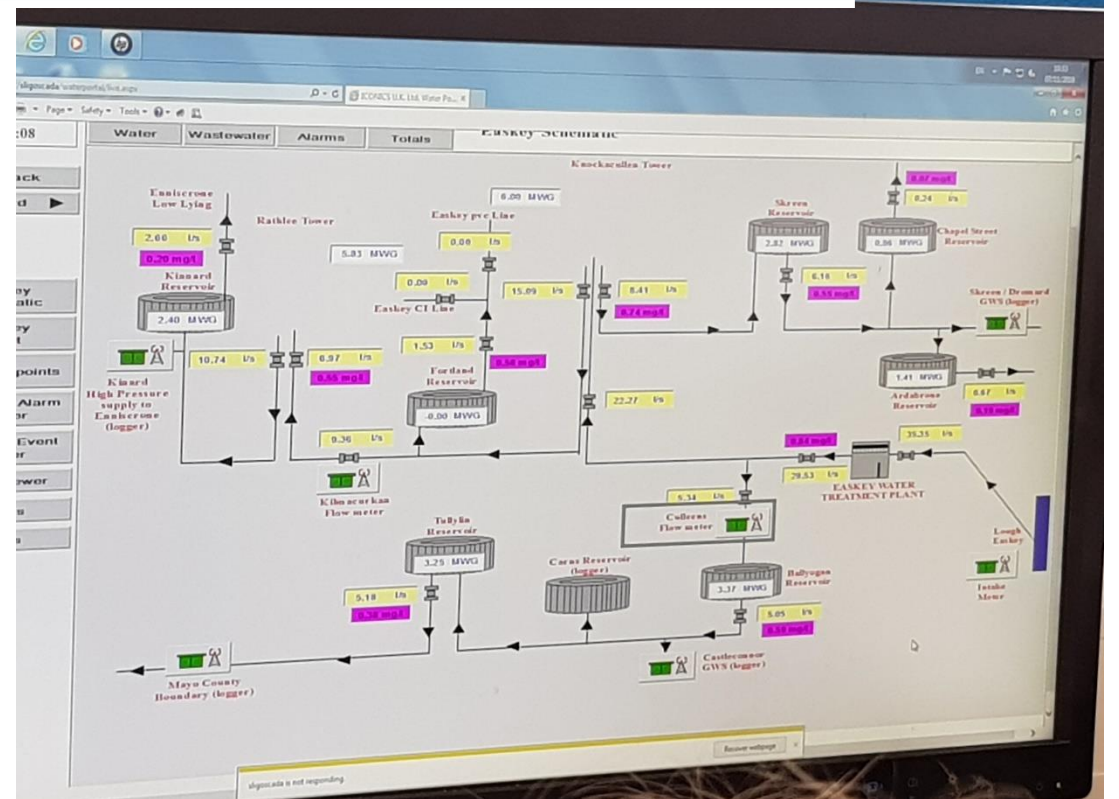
/sligoscada/waterportal/live.aspx

ICONICS U.K. Ltd. Water Po... ×

Page ▾ Safety ▾ Tools ▾

:08

Water

Wastewater

Alarms

Totals

Easkey Schematic

ack

d ▶

ey
atic

ey
t

points

Alarm
er

Event
er

ower

s

s

Knockacullen Tower

Enniscrone Low Lying

Rathlee Tower

2.66 l/s

0.29 mg/l

Kinnard Reservoir

2.40 MWG

Kinard High Pressure supply to Enniscrone (logger)

10.74 l/s

6.97 l/s

0.55 mg/l

5.83 MWG

0.00 MWG

Easkey pvc Line

0.00 l/s

0.00 l/s

Easkey CI Line

1.53 l/s

0.50 mg/l

Fordand Reservoir

0.00 MWG

15.09 l/s

8.41 l/s

0.74 mg/l

22.27 l/s

9.36 l/s

Kilmacurkan Flow meter

Skreen Reservoir

2.82 MWG

6.16 l/s

0.55 mg/l

0.87 mg/l

0.24 l/s

0.86 MWG

Chapel Street Reservoir

Skreen / Dromard GWS (logger)

1.41 MWG

Ardabrone Reservoir

0.67 l/s

0.19 mg/l

0.84 mg/l

35.35 l/s

29.53 l/s

EASKEY WATER TREATMENT PLANT

5.34 l/s

Culleens Flow meter

Tullylin Reservoir

3.25 MWG

5.18 l/s

0.38 mg/l

Corns Reservoir (logger)

Ballyogan Reservoir

3.37 MWG

5.05 l/s

0.58 mg/l

Castleconnor GWS (logger)

Lough Easkey

Intake Meter

Mayo County Boundary (logger)

Recover webpage ×

sligoscada is not responding.